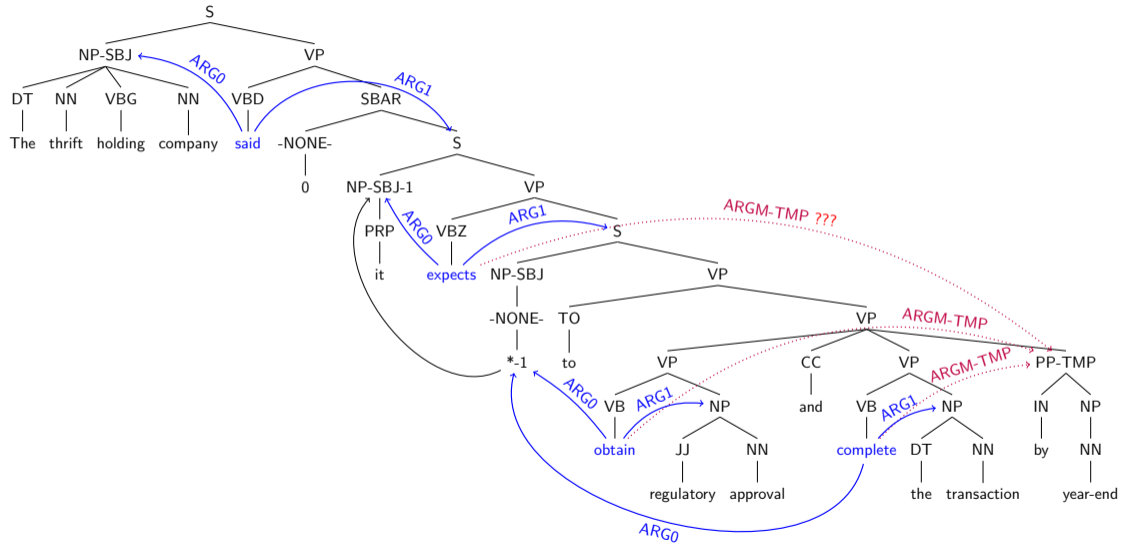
S
NP-SBJ
VP
ARG0
ARG1
DT
NN
VBG
NN
VBD
SBAR
The
thrift
holding
company
said
-NONE-
S
0
NP-SBJ-1
VP
ARGM-TMP ???
PRP
VBZ
ARG0
ARG1
S
it
expects
NP-SBJ
VP
-NONE-
TO
VP
ARGM-TMP
*-1
to
VP
CC
VP
PP-TMP
ARGM-TMP
ARG0
VB
ARG1
NP
and
VB
ARG1
NP
IN
NP
obtain
JJ
NN
complete
DT
NN
by
NN
regulatory
approval
the
transaction
year-end
ARG0